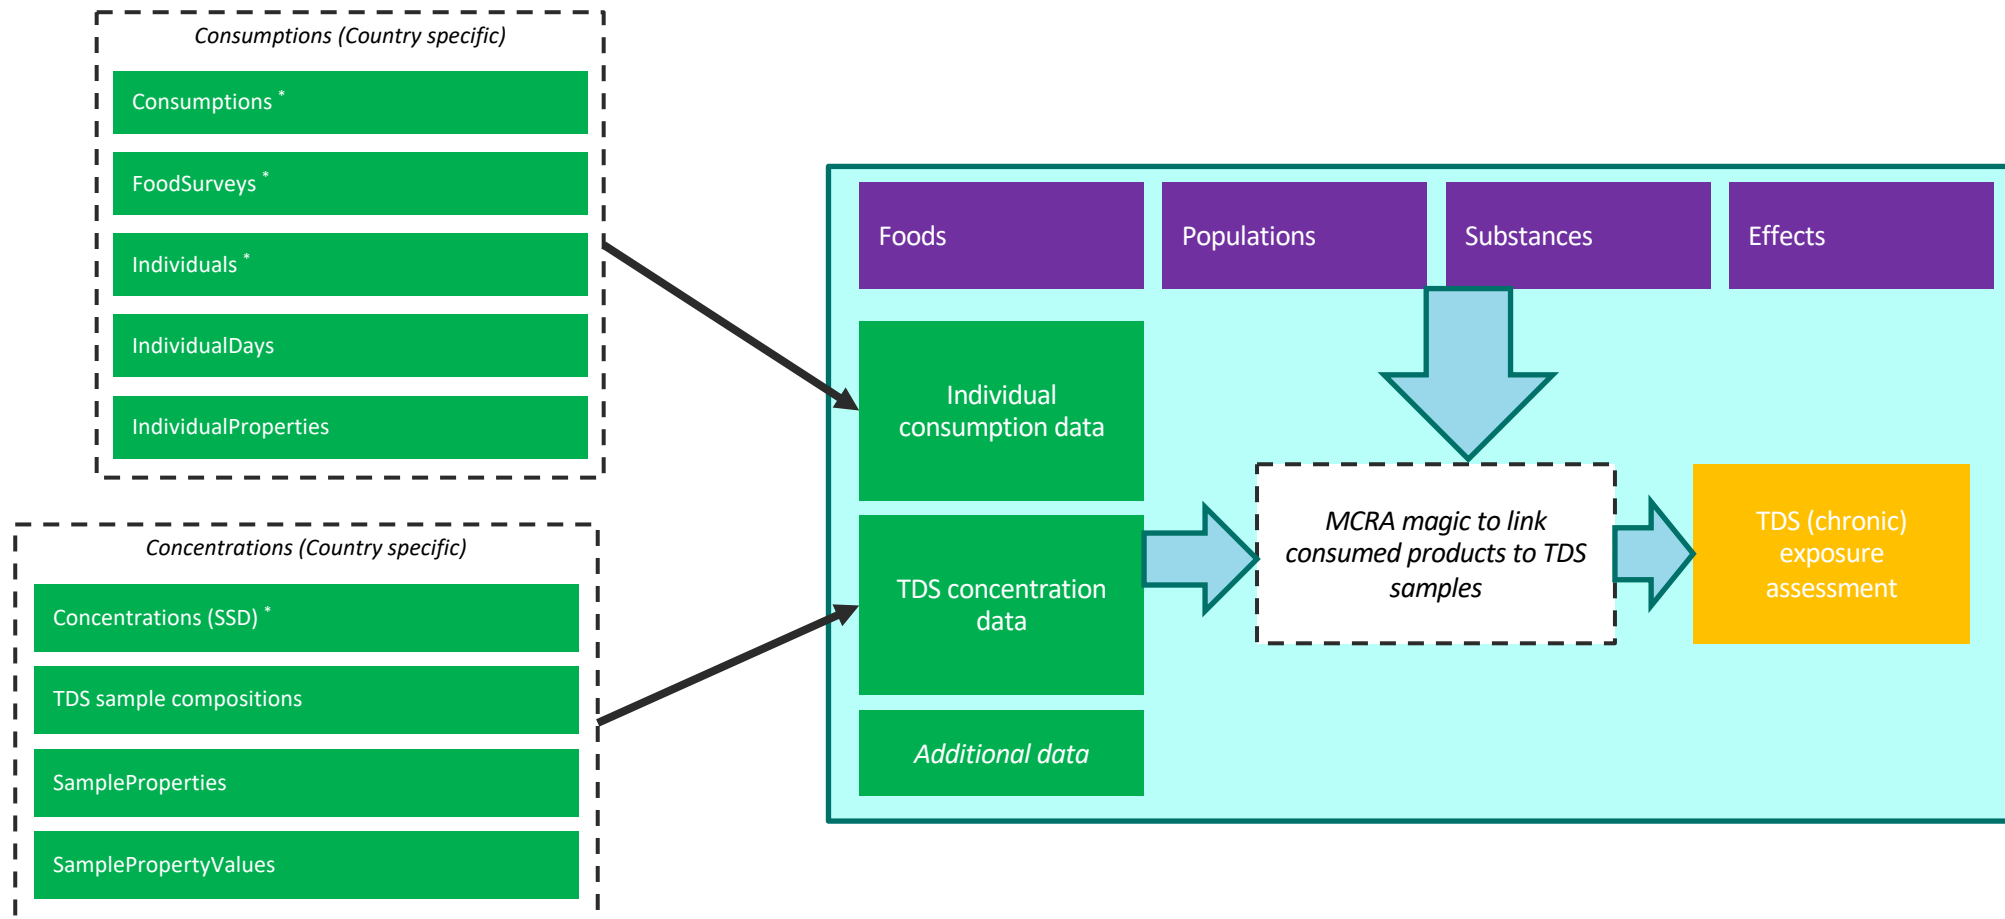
Consumptions (Country specific)

Consumptions *

FoodSurveys *

Individuals *

IndividualDays

IndividualProperties

Concentrations (Country specific)

Concentrations (SSD) *

TDS sample compositions

SampleProperties

SamplePropertyValues

Foods

Populations

Substances

Effects

Individual consumption data

TDS concentration data

Additional data

MCRA magic to link consumed products to TDS samples

TDS (chronic) exposure assessment